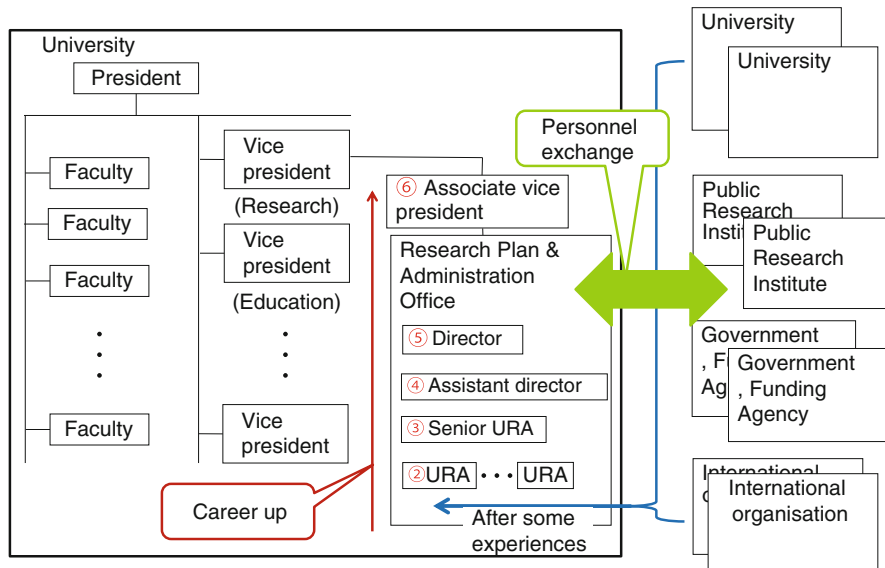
University

President

Faculty

Faculty

Faculty

Faculty

Vice president (Research)

Vice president (Education)

Vice president

⑥ Associate vice president

Research Plan & Administration Office

⑤ Director

④ Assistant director

③ Senior URA

②URA • • • URA

Career up

After some experiences

Personnel exchange

University

University

Public Research Insti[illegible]

Public Research Institute

Government , F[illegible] Ag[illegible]

Government , Funding Agency

International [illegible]

International organisation